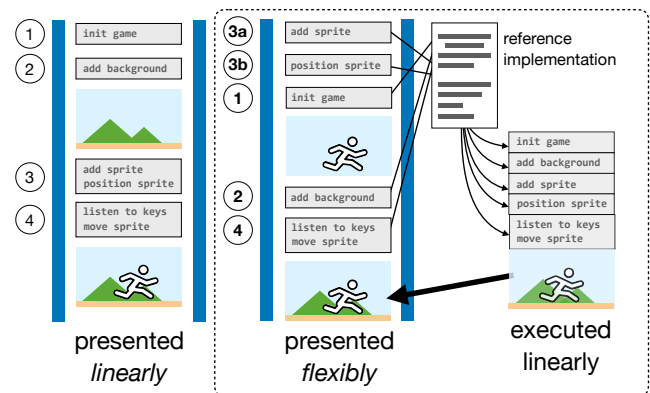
1 init game

2 add background

3 add sprite position sprite

4 listen to keys move sprite

presented *linearly*

3a add sprite

3b position sprite

1 init game

2 add background

4 listen to keys move sprite

presented *flexibly*

reference implementation

init game

add background

add sprite

position sprite

listen to keys move sprite

executed linearly